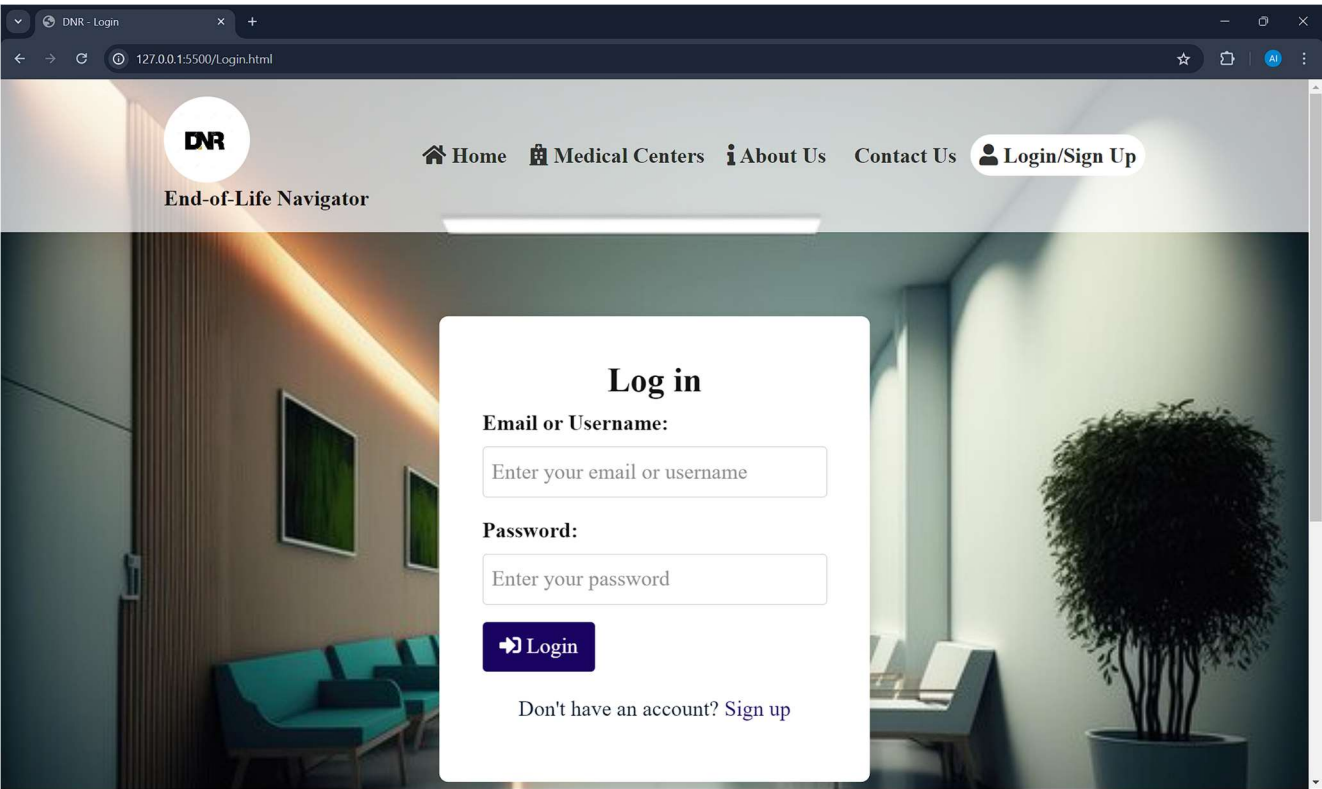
DNR - Login

127.0.0.1:5500/Login.html

AI

DNR

End-of-Life Navigator

Home Medical Centers About Us Contact Us Login/Sign Up

Log in

Email or Username:

Enter your email or username

Password:

Enter your password

Login

Don't have an account? Sign up